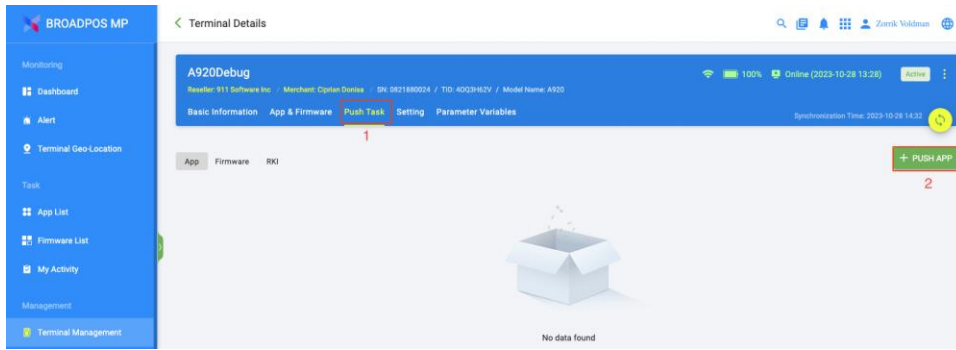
BROADPOS MP

Monitoring

Dashboard

Alert

Terminal Geo-Location

Task

App List

Firmware List

My Activity

Management

Terminal Management

< Terminal Details

Zorrik Voldman

A920Debug

Reseller: 911 Software Inc / Merchant: Ciprian Donisa / SN: 0821880024 / TID: 4OQ3H62V / Model Name: A920

100% Online (2023-10-28 13:28) Active

Basic Information App & Firmware Push Task Setting Parameter Variables

1

Synchronization Time: 2023-10-28 14:32

App Firmware RKI

+ PUSH APP

2

No data found